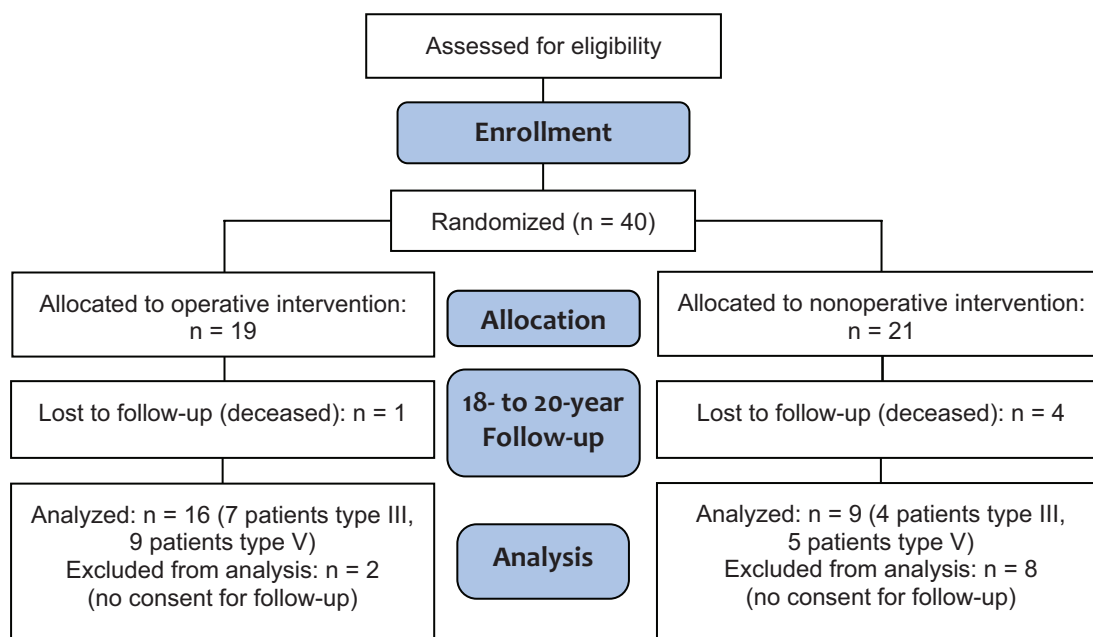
Assessed for eligibility

Enrollment

Randomized (n = 40)

Allocated to operative intervention: n = 19

Allocation

Allocated to nonoperative intervention: n = 21

Lost to follow-up (deceased): n = 1

18- to 20-year Follow-up

Lost to follow-up (deceased): n = 4

Analyzed: n = 16 (7 patients type III, 9 patients type V)
Excluded from analysis: n = 2 (no consent for follow-up)

Analysis

Analyzed: n = 9 (4 patients type III, 5 patients type V)
Excluded from analysis: n = 8 (no consent for follow-up)